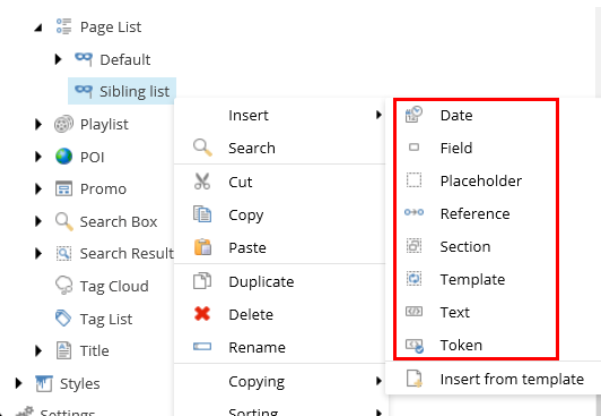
Page List
Default
Sibling list
Playlist
POI
Promo
Search Box
Search Result
Tag Cloud
Tag List
Title
Styles
Settings

Insert
Search
Cut
Copy
Paste
Duplicate
Delete
Rename
Copying
Sorting

Date
Field
Placeholder
Reference
Section
Template
Text
Token
Insert from template